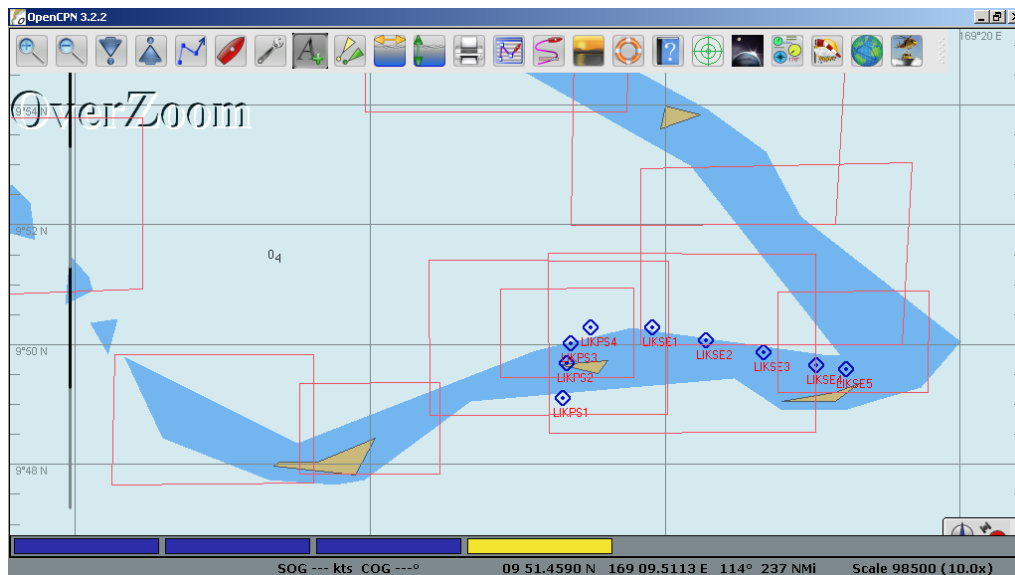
OpenCPN 3.2.2

169°20 E

OverZoom

9°54 N

9°52 N

$0_4$

9°50 N

9°48 N

LIKPS4

LIKPS3

LIKPS2

LIKPS1

LIKSE1

LIKSE2

LIKSE3

LIKSE4

LIKSE5

SOG --- kts COG ---° 09 51.4590 N 169 09.5113 E 114° 237 NMi Scale 98500 (10.0x)